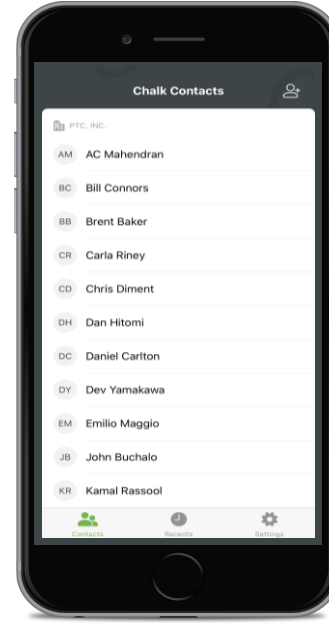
Chalk Contacts

PTC, INC.

AM AC Mahendran

BC Bill Connors

BB Brent Baker

CR Carla Riney

CD Chris Diment

DH Dan Hitomi

DC Daniel Carlton

DY Dev Yamakawa

EM Emilio Maggio

JB John Buchalo

KR Kamal Rassool

Contacts Recents Settings